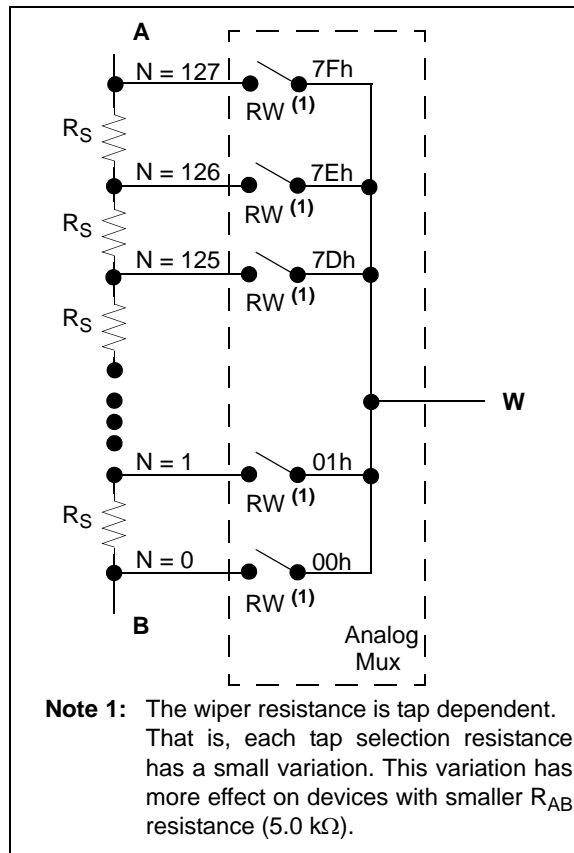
A

N = 127

7Fh

$R_S$

RW (1)

N = 126

7Eh

$R_S$

RW (1)

N = 125

7Dh

$R_S$

RW (1)

W

N = 1

01h

$R_S$

RW (1)

N = 0

00h

RW (1)

B

Analog Mux

Note 1: The wiper resistance is tap dependent. That is, each tap selection resistance has a small variation. This variation has more effect on devices with smaller $R_{AB}$ resistance (5.0 kΩ).